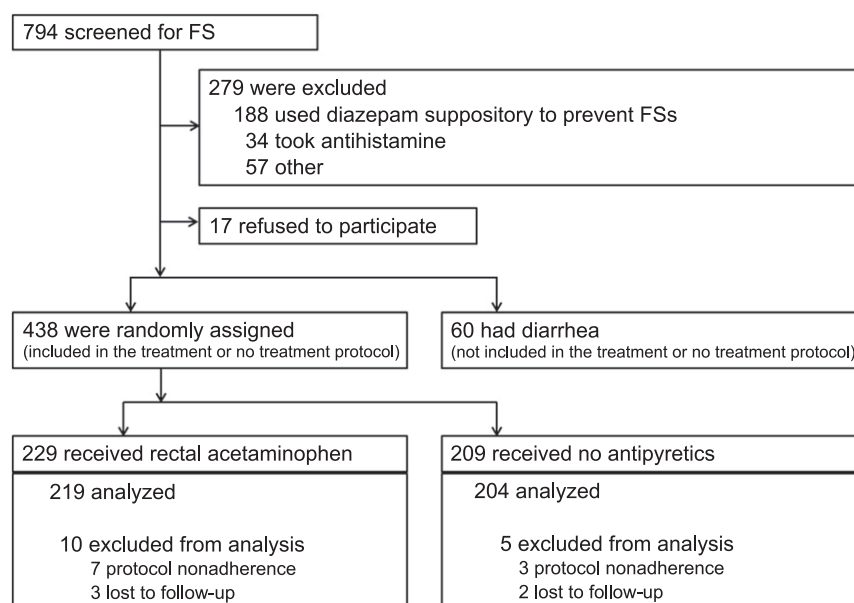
794 screened for FS

279 were excluded
188 used diazepam suppository to prevent FSs
34 took antihistamine
57 other

17 refused to participate

438 were randomly assigned
(included in the treatment or no treatment protocol)

60 had diarrhea
(not included in the treatment or no treatment protocol)

229 received rectal acetaminophen

219 analyzed

10 excluded from analysis
7 protocol nonadherence
3 lost to follow-up

209 received no antipyretics

204 analyzed

5 excluded from analysis
3 protocol nonadherence
2 lost to follow-up